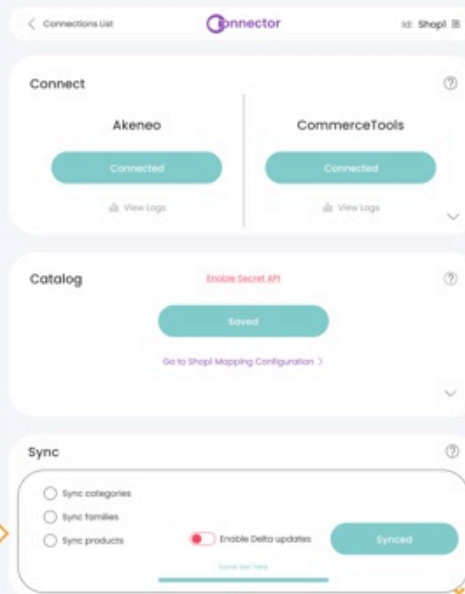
< Connections List

Connector

Id: Shopl

Connect

Akeneo

Connected

View Logs

CommerceTools

Connected

View Logs

Catalog

Enable Secret API

Saved

Go to Shopl Mapping Configuration >

Sync

Sync categories

Sync families

Sync products

Enable Delta updates

Synced

Some Text Here